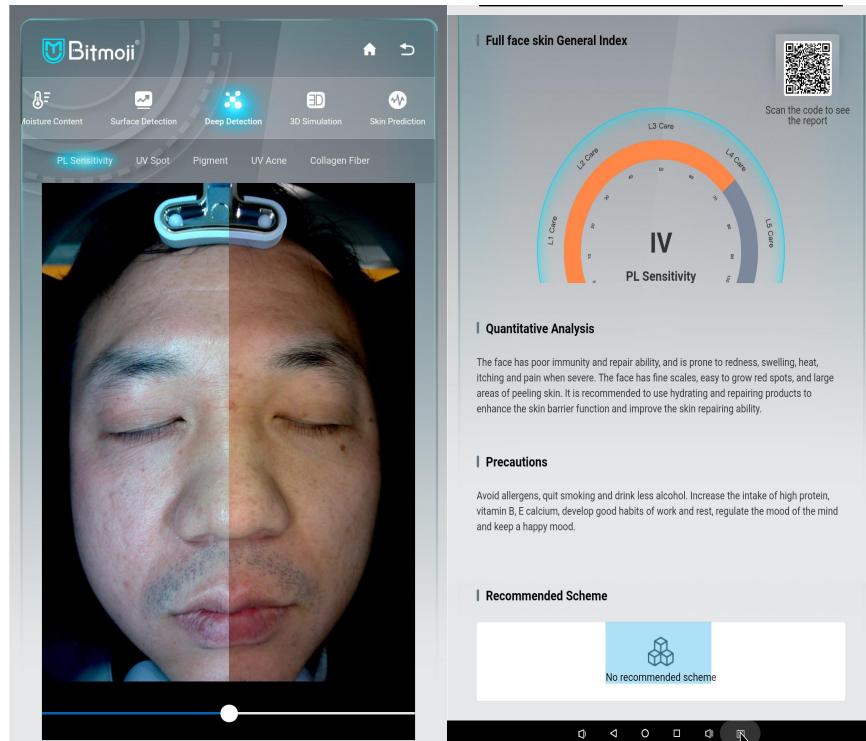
Bitmoji®

Moisture Content
Surface Detection
Deep Detection
3D Simulation
Skin Prediction

PL Sensitivity
UV Spot
Pigment
UV Acne
Collagen Fiber

Full face skin General Index

Scan the code to see the report

L1 Care
L2 Care
L3 Care
L4 Care
L5 Care

IV
PL Sensitivity

Quantitative Analysis

The face has poor immunity and repair ability, and is prone to redness, swelling, heat, itching and pain when severe. The face has fine scales, easy to grow red spots, and large areas of peeling skin. It is recommended to use hydrating and repairing products to enhance the skin barrier function and improve the skin repairing ability.

Precautions

Avoid allergens, quit smoking and drink less alcohol. Increase the intake of high protein, vitamin B, E calcium, develop good habits of work and rest, regulate the mood of the mind and keep a happy mood.

Recommended Scheme

No recommended scheme